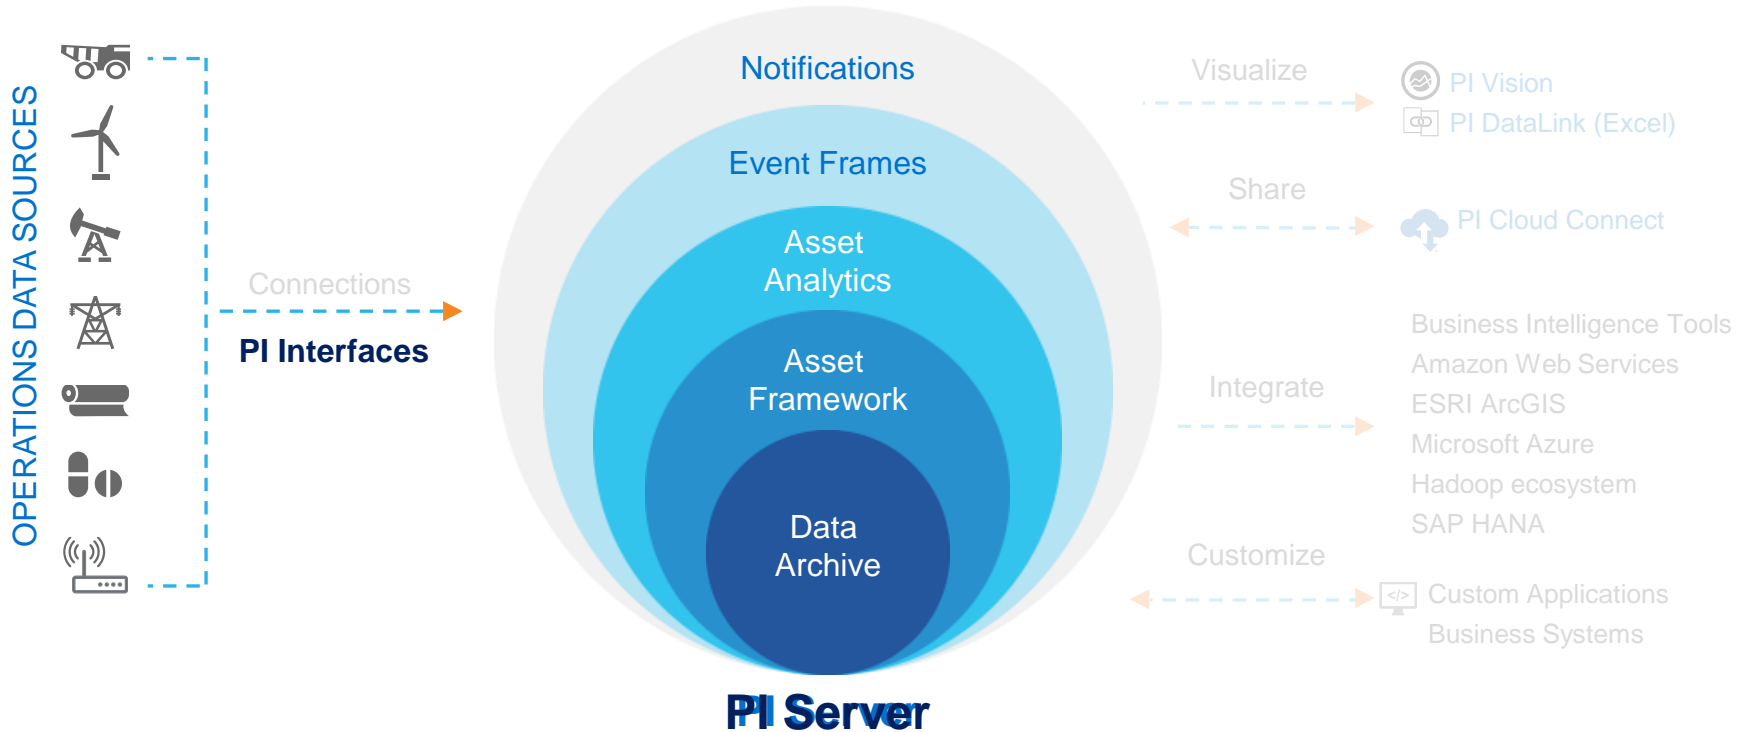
OPERATIONS DATA SOURCES

Connections

PI Interfaces

Notifications

Event Frames

Asset Analytics

Asset Framework

Data Archive

PI Server

Visualize

PI Vision

PI DataLink (Excel)

Share

PI Cloud Connect

Integrate

Business Intelligence Tools
Amazon Web Services
ESRI ArcGIS
Microsoft Azure
Hadoop ecosystem
SAP HANA

Customize

Custom Applications
Business Systems